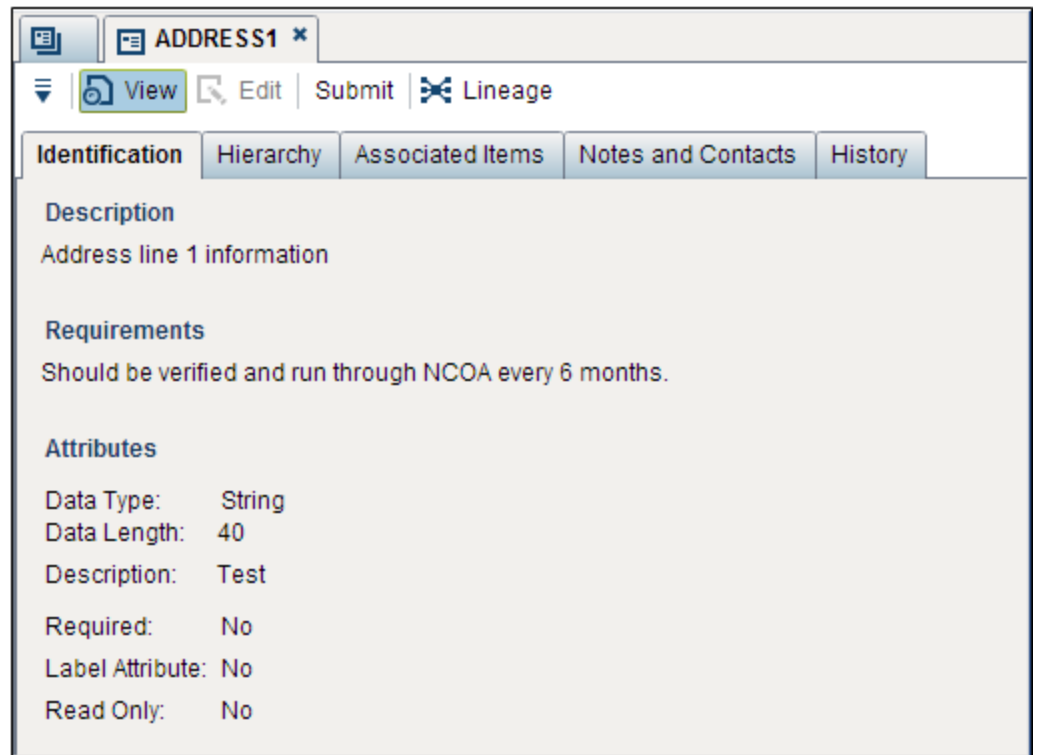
ADDRESS1 ×

View Edit Submit Lineage

Identification | Hierarchy | Associated Items | Notes and Contacts | History

Description

Address line 1 information

Requirements

Should be verified and run through NCOA every 6 months.

Attributes

Data Type: String
Data Length: 40
Description: Test
Required: No
Label Attribute: No
Read Only: No